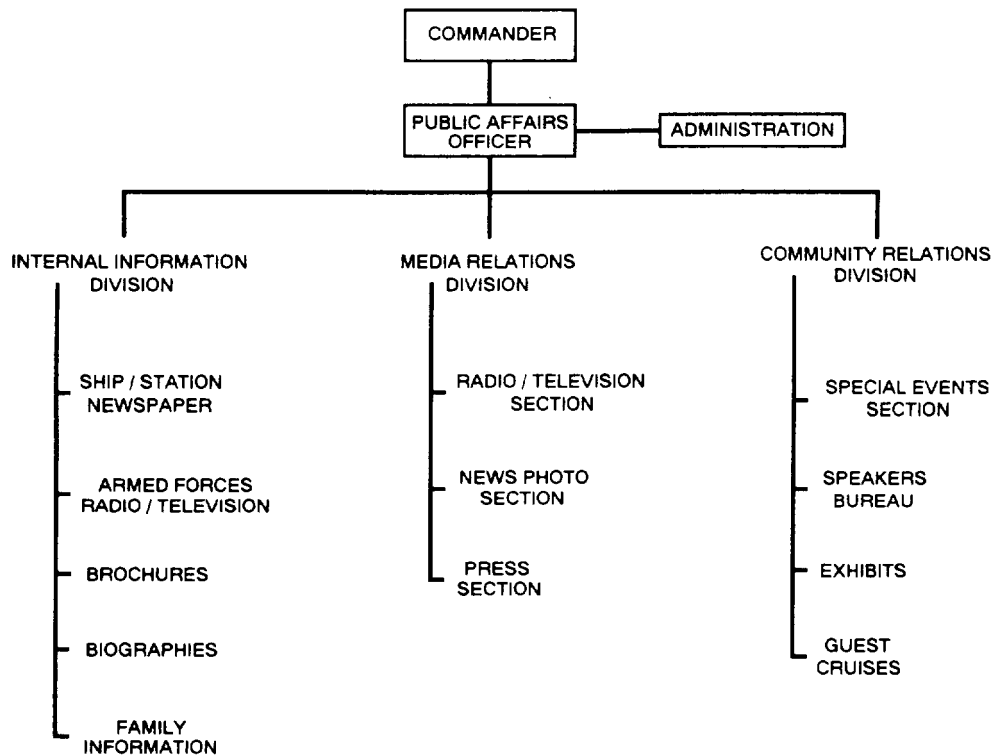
COMMANDER

PUBLIC AFFAIRS OFFICER

ADMINISTRATION

INTERNAL INFORMATION DIVISION

SHIP / STATION NEWSPAPER

ARMED FORCES RADIO / TELEVISION

BROCHURES

BIOGRAPHIES

FAMILY INFORMATION

MEDIA RELATIONS DIVISION

RADIO / TELEVISION SECTION

NEWS PHOTO SECTION

PRESS SECTION

COMMUNITY RELATIONS DIVISION

SPECIAL EVENTS SECTION

SPEAKERS BUREAU

EXHIBITS

GUEST CRUISES